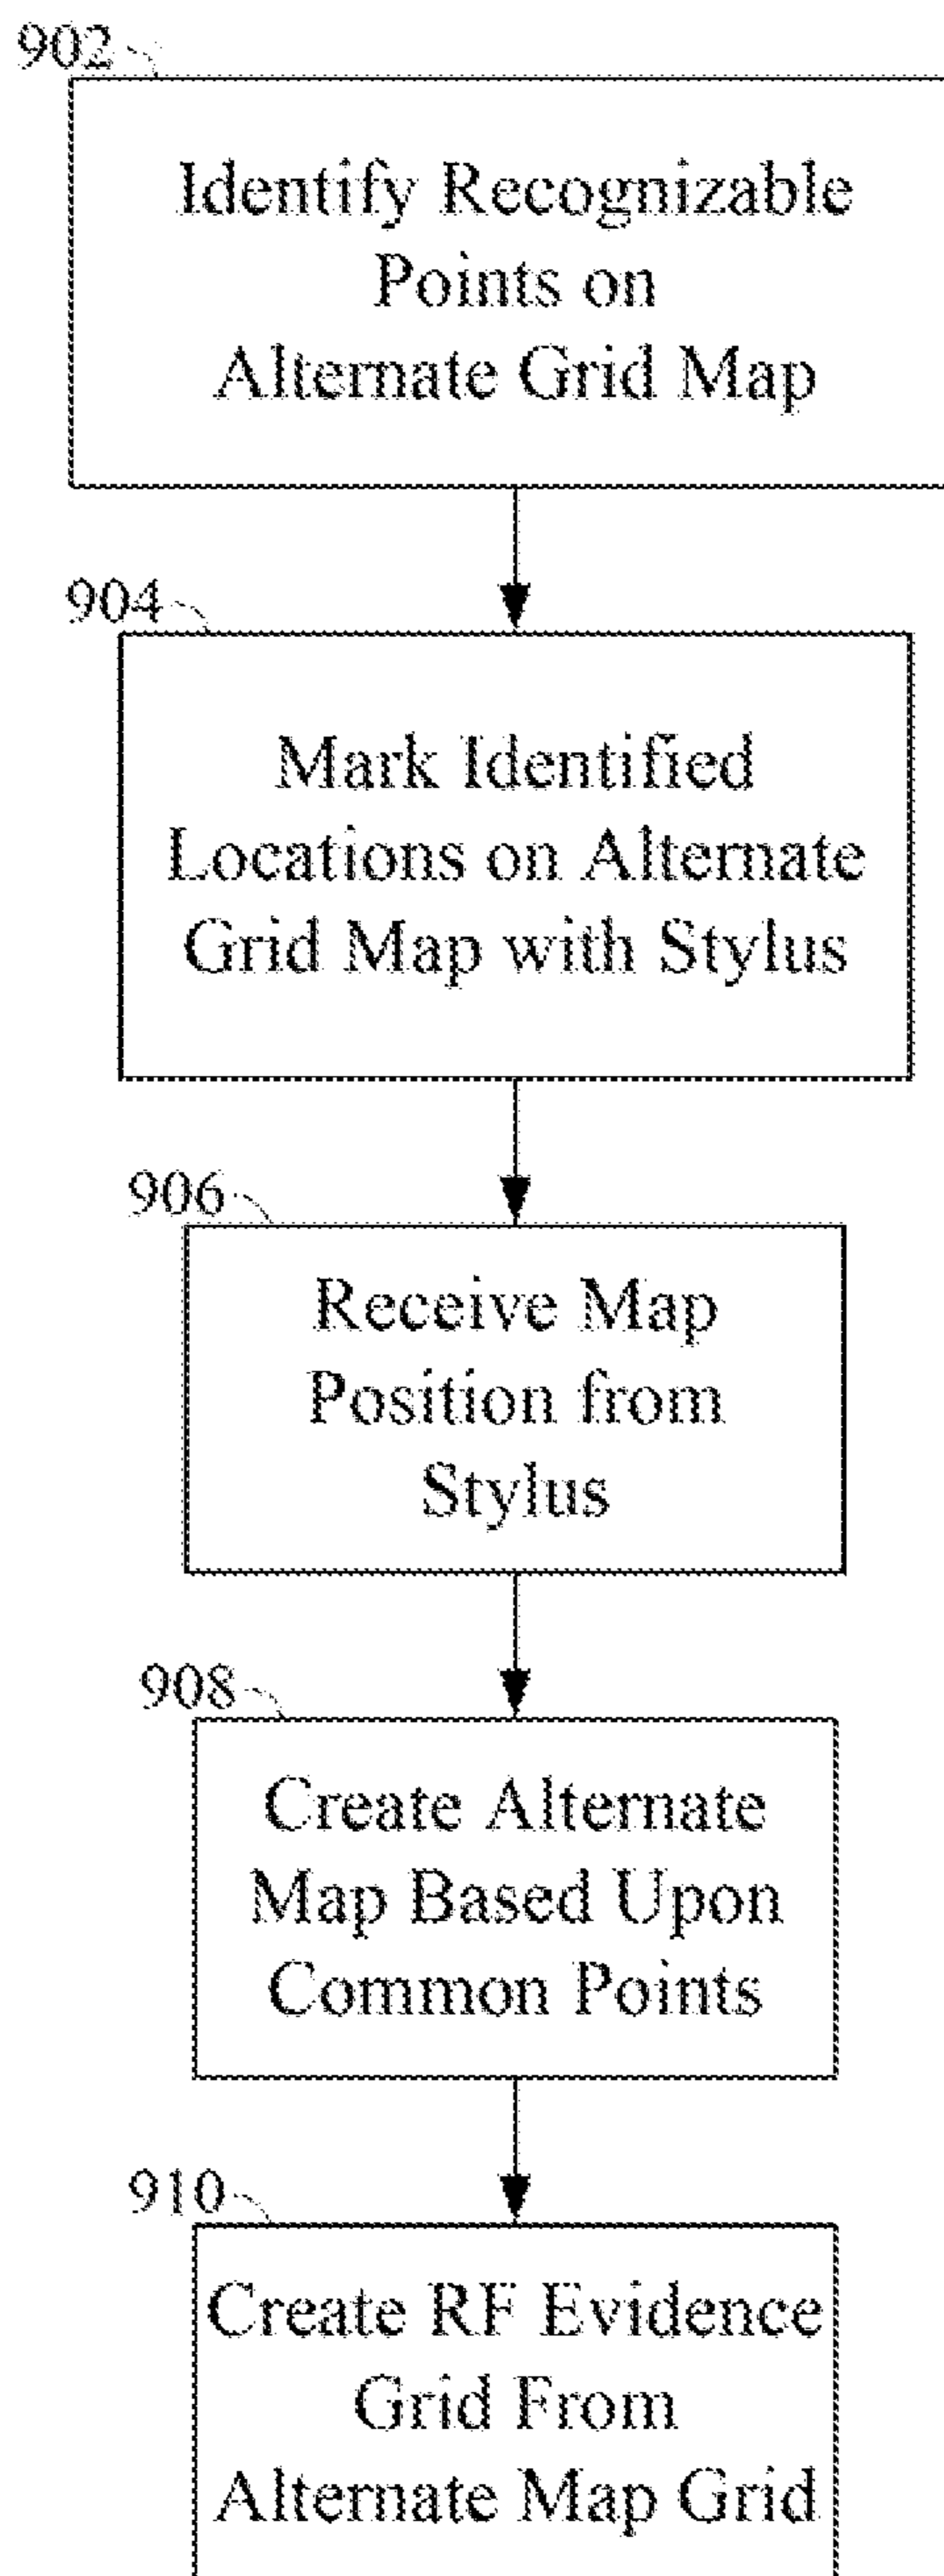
902

Identify Recognizable Points on Alternate Grid Map

904

Mark Identified Locations on Alternate Grid Map with Stylus

906

Receive Map Position from Stylus

908

Create Alternate Map Based Upon Common Points

910

Create RF Evidence Grid From Alternate Map Grid